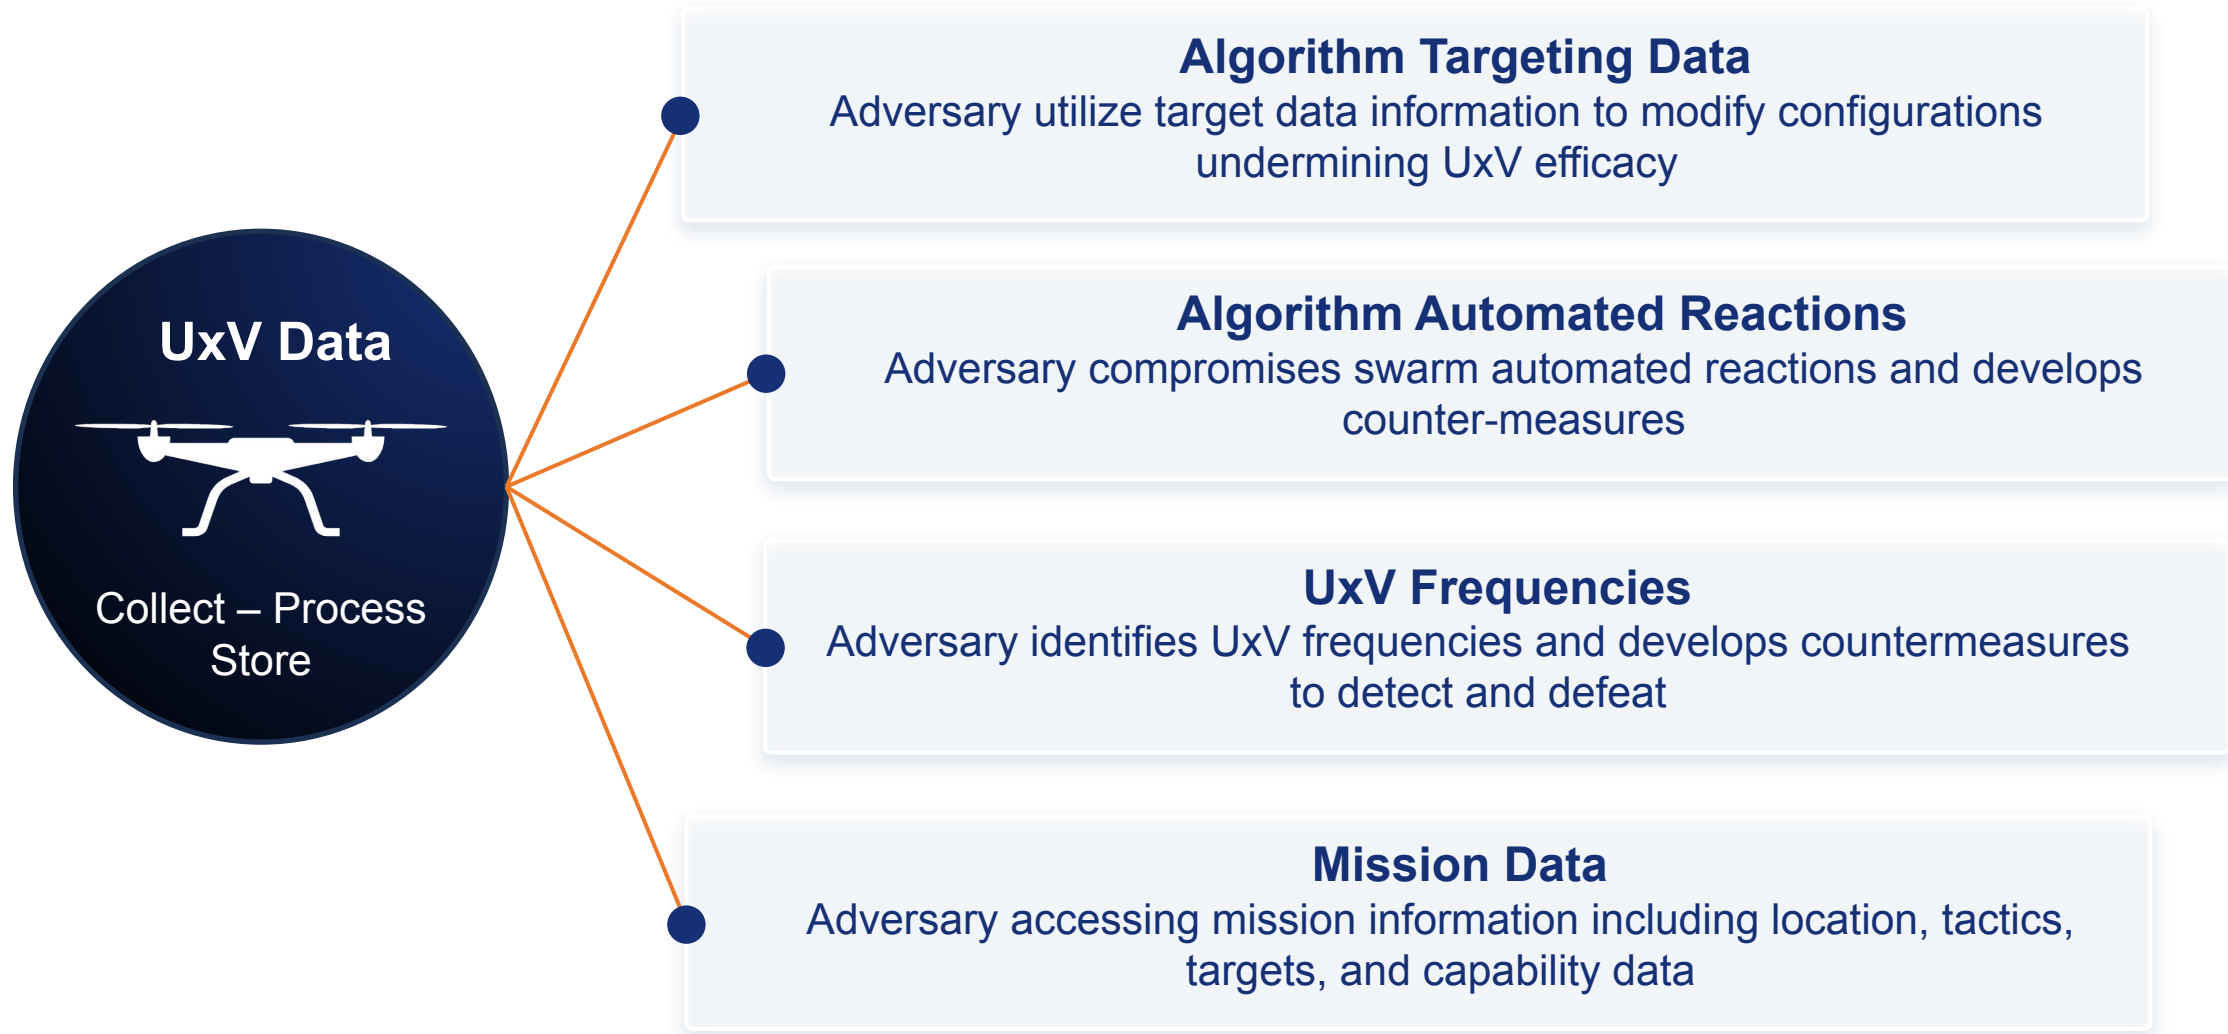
UxV Data

Collect – Process
Store

Algorithm Targeting Data
Adversary utilize target data information to modify configurations undermining UxV efficacy

Algorithm Automated Reactions
Adversary compromises swarm automated reactions and develops counter-measures

UxV Frequencies
Adversary identifies UxV frequencies and develops countermeasures to detect and defeat

Mission Data
Adversary accessing mission information including location, tactics, targets, and capability data